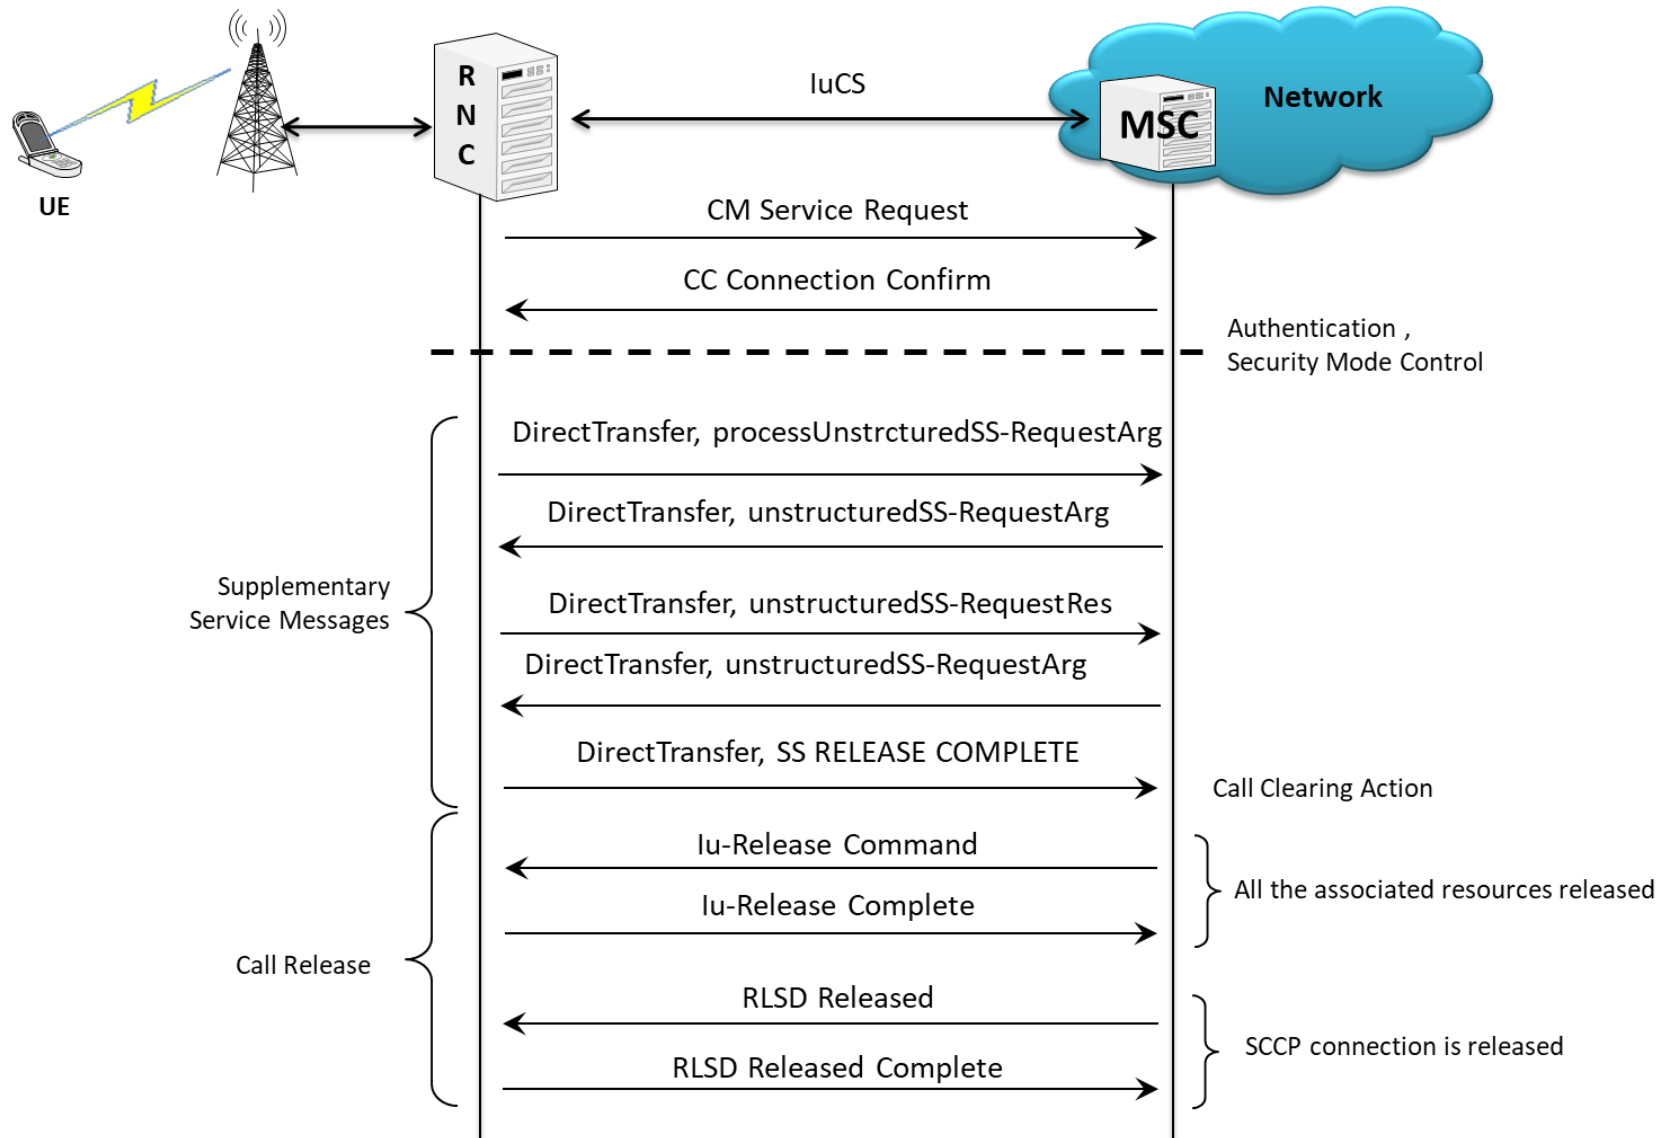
UE

R
N
C

IuCS

MSC

Network

CM Service Request

CC Connection Confirm

Authentication ,
Security Mode Control

DirectTransfer, processUnstrcturedSS-RequestArg

DirectTransfer, unstructuredSS-RequestArg

Supplementary
Service Messages

DirectTransfer, unstructuredSS-RequestRes

DirectTransfer, unstructuredSS-RequestArg

DirectTransfer, SS RELEASE COMPLETE

Call Clearing Action

Iu-Release Command

Iu-Release Complete

All the associated resources released

Call Release

RLSD Released

RLSD Released Complete

SCCP connection is released